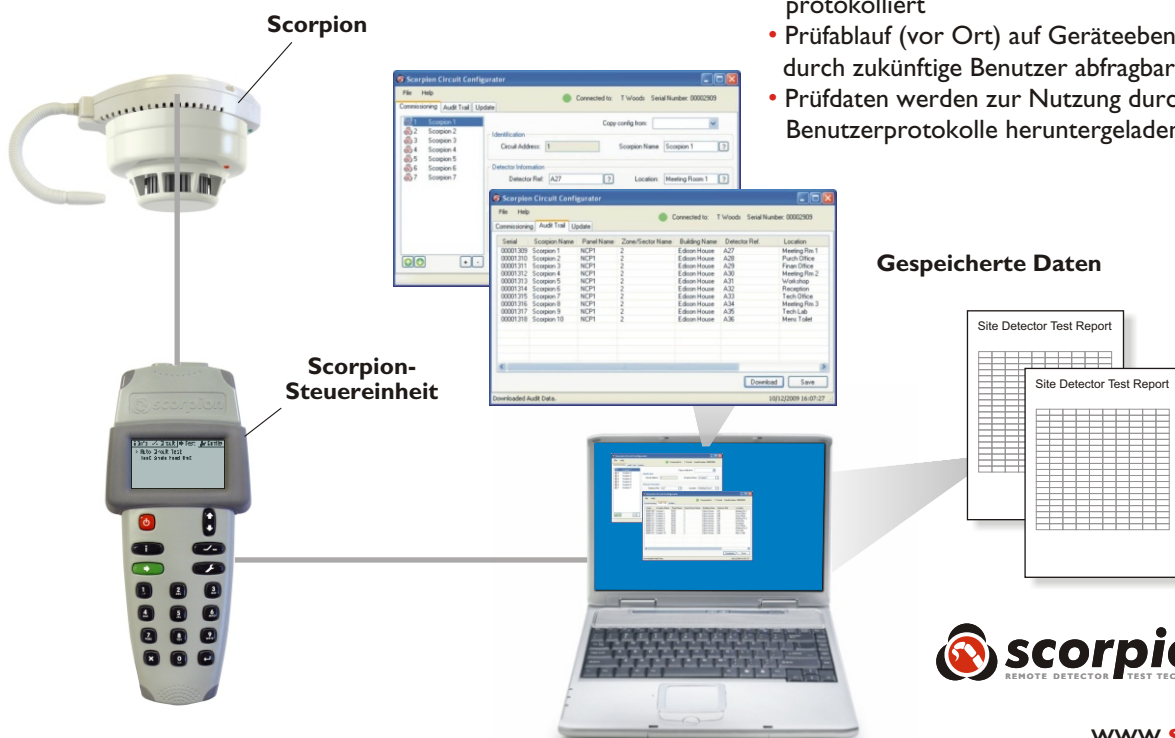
protokolliert

• Prüfablauf (vor Ort) auf Geräteeben durch zukünftige Benutzer abfragbar

• Prüfdaten werden zur Nutzung durc Benutzerprotokolle heruntergeladen

Scorpion

Scorpion Circuit Configurator

File Help

Commissioning Audit Trail Update

Connected to: T Woods Serial Number: 00002909

1 Scorpion 1
2 Scorpion 2
3 Scorpion 3
4 Scorpion 4
5 Scorpion 5
6 Scorpion 6
7 Scorpion 7

Copy config from:

Identification

Circuit Address: 1

Scorpion Name: Scorpion 1

Detector Information

Detector Ref: A27

Location: Meeting Room 1

Scorpion Circuit Configurator

File Help

Connected to: T Woods Serial Number: 00002909

Commissioning Audit Trail Update

| Serial | Scorpion Name | Panel Name | Zone/Sector Name | Building Name | Detector Ref. | Location |
|---|---|---|---|---|---|---|
| 00001309 | Scorpion 1 | NCP1 | 2 | Edison House | A27 | Meeting Rm 1 |
| 00001310 | Scorpion 2 | NCP1 | 2 | Edison House | A28 | Purch Office |
| 00001311 | Scorpion 3 | NCP1 | 2 | Edison House | A29 | Finan Office |
| 00001312 | Scorpion 4 | NCP1 | 2 | Edison House | A30 | Meeting Rm 2 |
| 00001313 | Scorpion 5 | NCP1 | 2 | Edison House | A31 | Workshop |
| 00001314 | Scorpion 6 | NCP1 | 2 | Edison House | A32 | Reception |
| 00001315 | Scorpion 7 | NCP1 | 2 | Edison House | A33 | Tech Office |
| 00001316 | Scorpion 8 | NCP1 | 2 | Edison House | A34 | Meeting Rm 3 |
| 00001317 | Scorpion 9 | NCP1 | 2 | Edison House | A35 | Tech Lab |
| 00001318 | Scorpion 10 | NCP1 | 2 | Edison House | A36 | Mens Toilet |

Download Save

Downloaded Audit Data. 10/12/2009 16:07:27

Gespeicherte Daten

Site Detector Test Report

Site Detector Test Report

Scorpion-Steuereinheit

scorpion

Auto Circuit Test
Test Single Head Test

scorpio

REMOTE DETECTOR TEST TEC

www.s